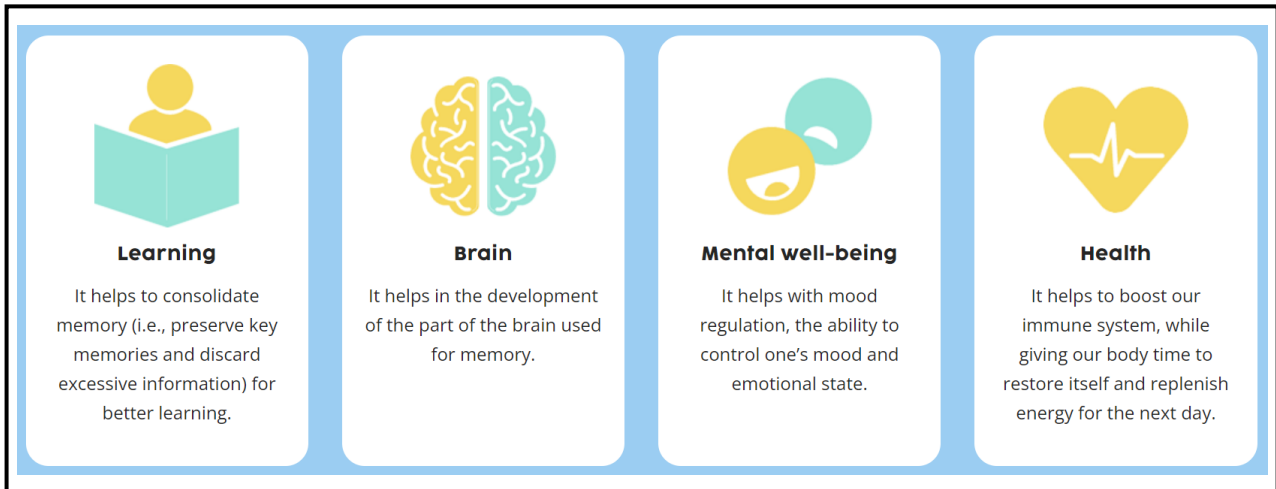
Learning

It helps to consolidate memory (i.e., preserve key memories and discard excessive information) for better learning.

Brain

It helps in the development of the part of the brain used for memory.

Mental well-being

It helps with mood regulation, the ability to control one's mood and emotional state.

Health

It helps to boost our immune system, while giving our body time to restore itself and replenish energy for the next day.